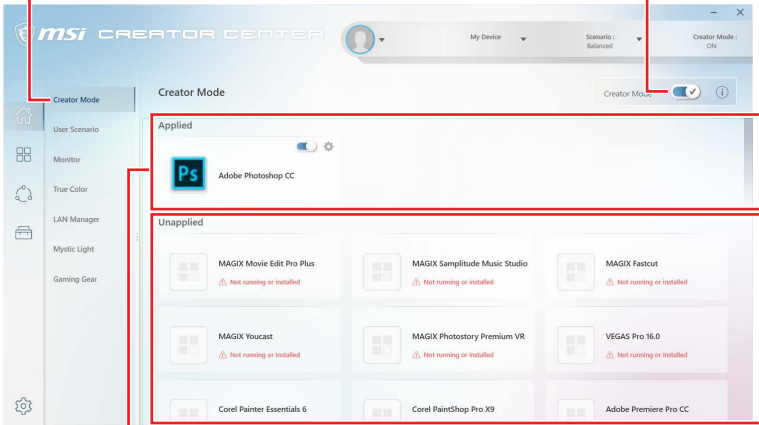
msi CREATOR CENTER

My Device

Scenario : Balanced

Creator Mode : ON

Creator Mode

User Scenario

Monitor

True Color

LAN Manager

Mystic Light

Gaming Gear

Creator Mode

Creator Mode

Applied

Ps

Adobe Photoshop CC

Unapplied

MAGIX Movie Edit Pro Plus
Not running or installed

MAGIX Samplitude Music Studio
Not running or installed

MAGIX Fastcut
Not running or installed

MAGIX Youcast
Not running or installed

MAGIX Photostory Premium VR
Not running or installed

VEGAS Pro 16.0
Not running or installed

Corel Painter Essentials 6

Corel PaintShop Pro X9

Adobe Premiere Pro CC